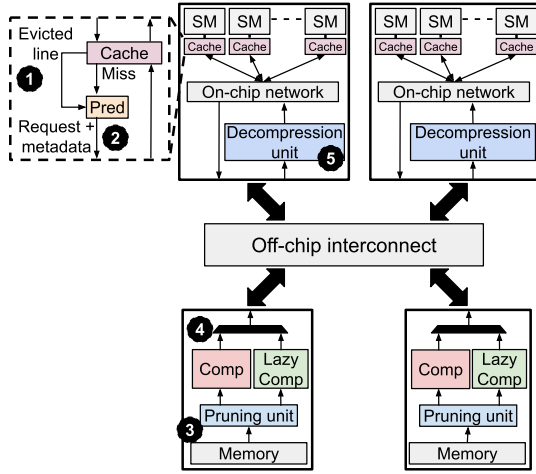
Evicted line

Cache

1

Miss

Pred

Request + metadata

2

SM SM SM

Cache Cache Cache

On-chip network

Decompression unit

5

SM SM SM

Cache Cache Cache

On-chip network

Decompression unit

Off-chip interconnect

4

Comp

Lazy Comp

Pruning unit

3

Memory

Comp

Lazy Comp

Pruning unit

Memory